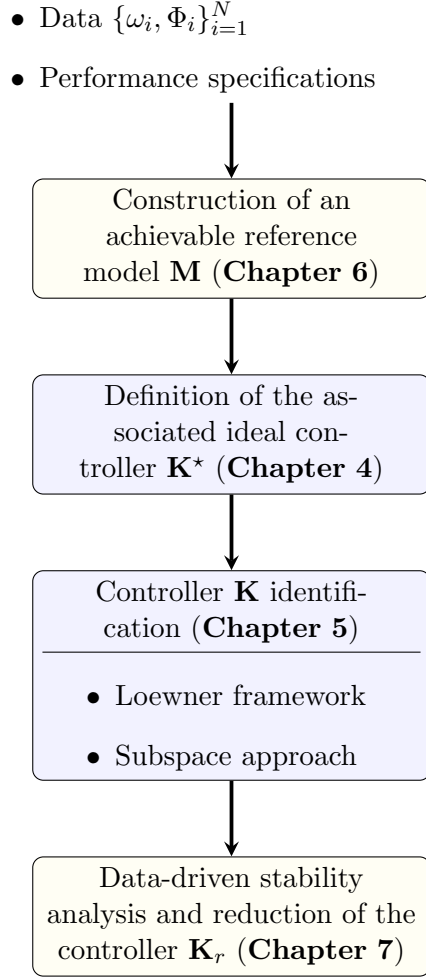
• Data $\{\omega_i, \Phi_i\}_{i=1}^N$

• Performance specifications

Construction of an achievable reference model $\mathbf{M}$ (**Chapter 6**)

Definition of the associated ideal controller $\mathbf{K}^\star$ (**Chapter 4**)

Controller $\mathbf{K}$ identification (**Chapter 5**)

• Loewner framework

• Subspace approach

Data-driven stability analysis and reduction of the controller $\mathbf{K}_r$ (**Chapter 7**)